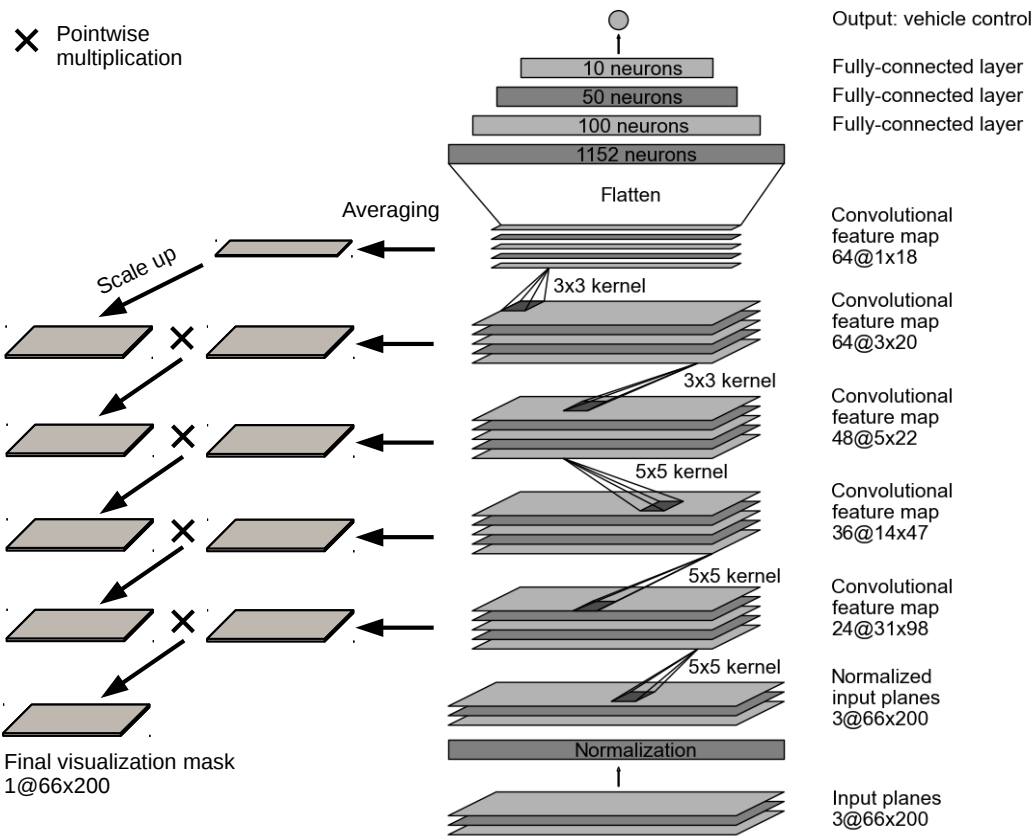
× Pointwise multiplication

Output: vehicle control

10 neurons
Fully-connected layer

50 neurons
Fully-connected layer

100 neurons
Fully-connected layer

1152 neurons

Flatten

Averaging

Convolutional feature map 64@1x18

Scale up

3x3 kernel

Convolutional feature map 64@3x20

3x3 kernel

Convolutional feature map 48@5x22

5x5 kernel

Convolutional feature map 36@14x47

5x5 kernel

Convolutional feature map 24@31x98

5x5 kernel

Normalized input planes 3@66x200

Final visualization mask 1@66x200

Normalization

Input planes 3@66x200